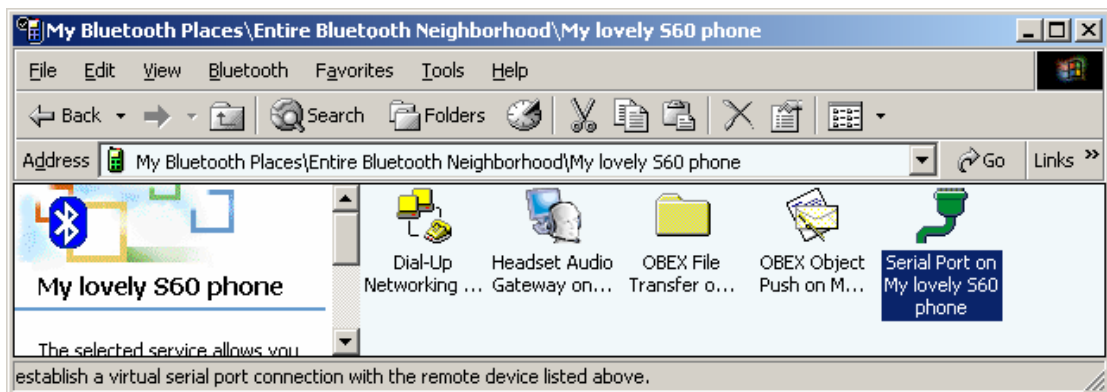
My Bluetooth Places\Entire Bluetooth Neighborhood\My lovely S60 phone

File Edit View Bluetooth Favorites Tools Help

Back Search Folders

Address My Bluetooth Places\Entire Bluetooth Neighborhood\My lovely S60 phone Go Links »

My lovely S60 phone

The selected service allows you

Dial-Up Networking ...

Headset Audio Gateway on...

OBEX File Transfer o...

OBEX Object Push on M...

Serial Port on My lovely S60 phone

establish a virtual serial port connection with the remote device listed above.